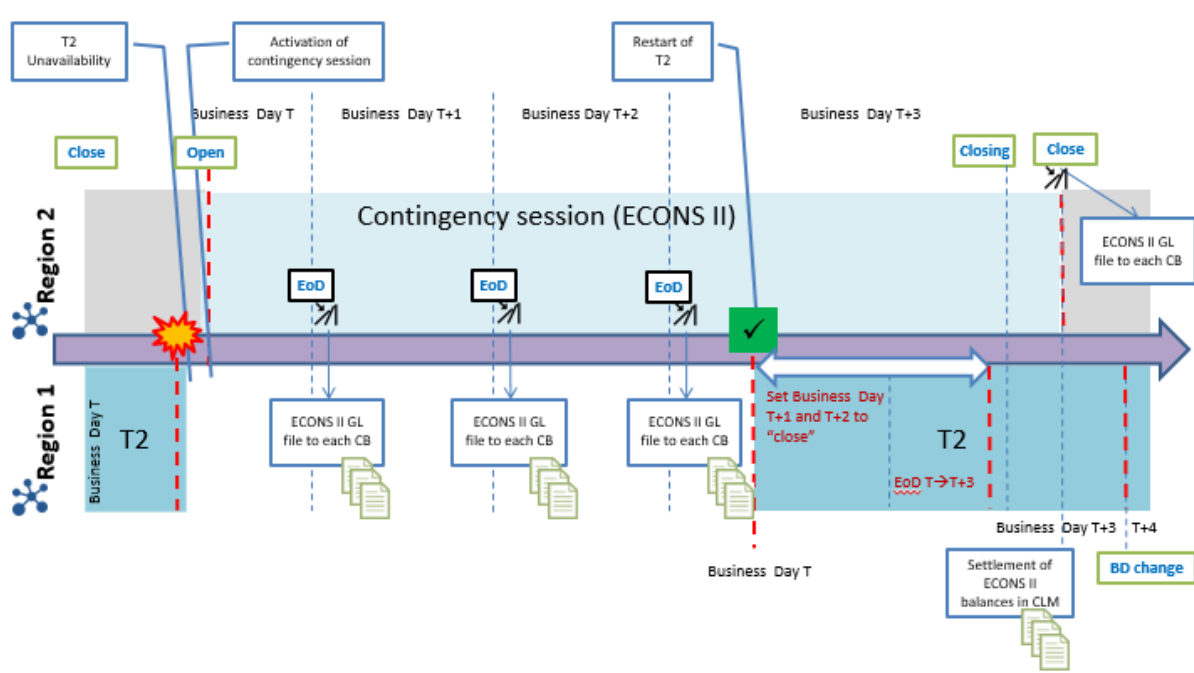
T2 Unavailability

Activation of contingency session

Restart of T2

Business Day T

Business Day T+1

Business Day T+2

Business Day T+3

Close

Open

Closing

Close

Region 2

Contingency session (ECONS II)

ECONS II GL file to each CB

EoD

EoD

EoD

Region 1

Business Day T

T2

ECONS II GL file to each CB

ECONS II GL file to each CB

ECONS II GL file to each CB

Set Business Day T+1 and T+2 to "close"

T2

EoD T→T+3

Business Day T+3

T+4

Business Day T

Settlement of ECONS II balances in CLM

BD change